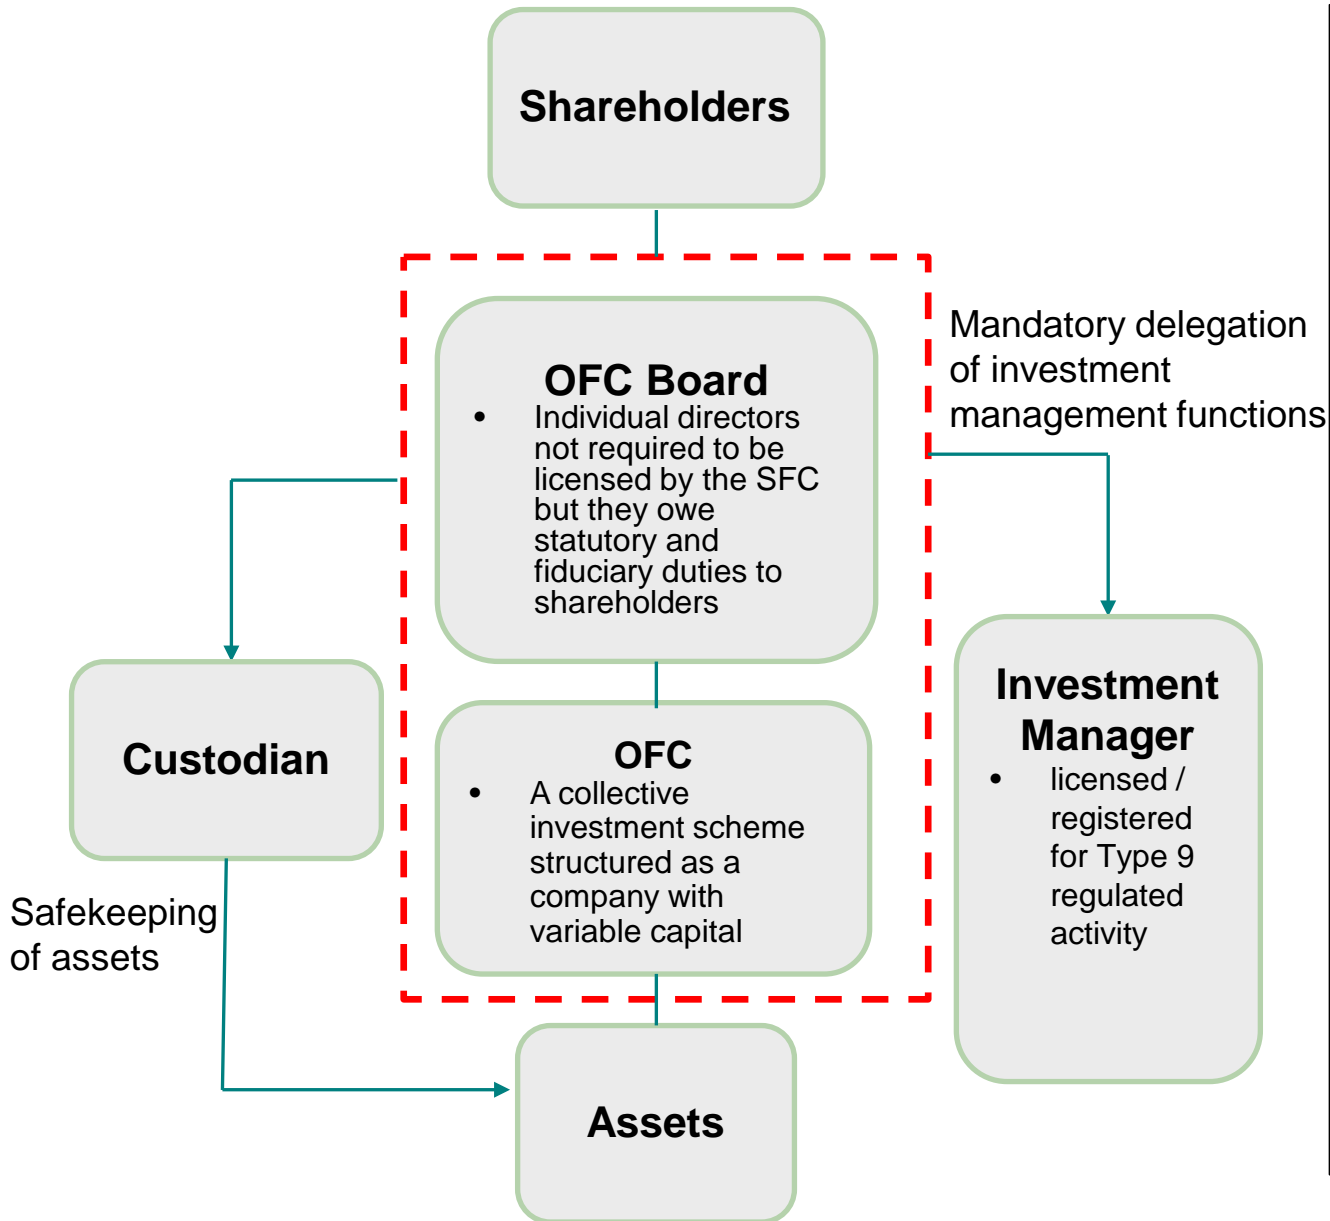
Shareholders

OFC Board

- Individual directors not required to be licensed by the SFC but they owe statutory and fiduciary duties to shareholders

Mandatory delegation of investment management functions

Custodian

OFC

- A collective investment scheme structured as a company with variable capital

Investment Manager

- licensed / registered for Type 9 regulated activity

Safekeeping of assets

Assets